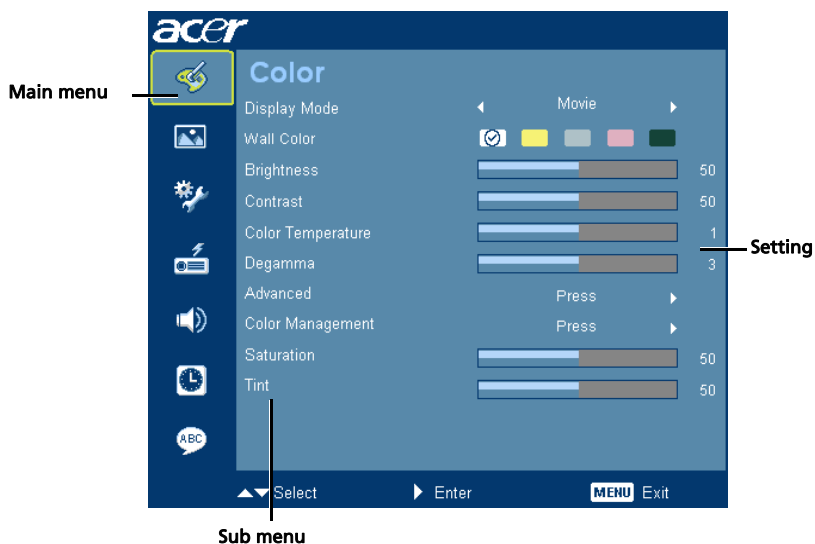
acer

Main menu

Color

| | | |
|---|---|---|
| Display Mode | Movie | |
| Wall Color | | |
| Brightness | | 50 |
| Contrast | | 50 |
| Color Temperature | | 1 |
| Degamma | | 3 |
| Advanced | Press | |
| Color Management | Press | |
| Saturation | | 50 |
| Tint | | 50 |

Setting

ABC

Select Enter MENU Exit

Sub menu